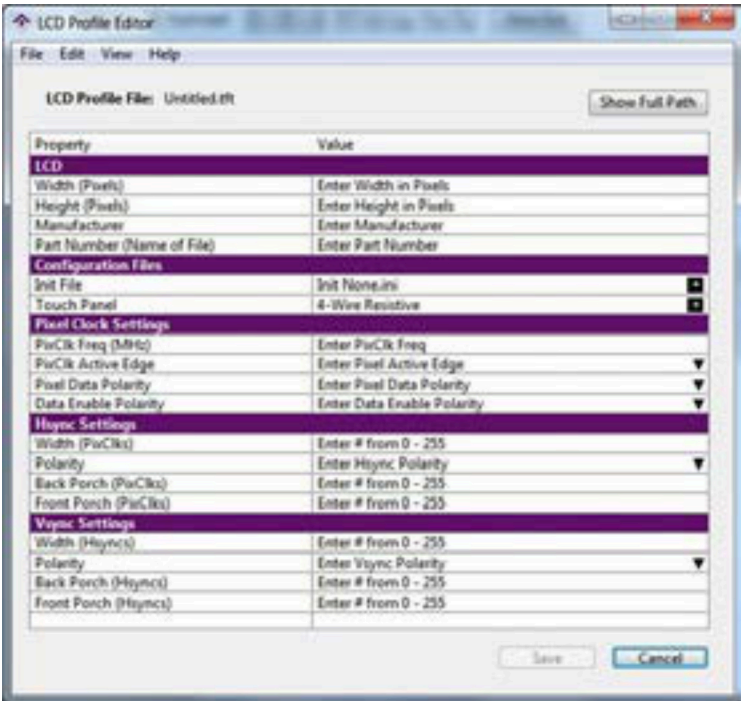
LCD Profile Editor

File Edit View Help

LCD Profile File: Untitled.tft

Show Full Path

| Property | Value |
|---|---|
| LCD | |
| Width (Pixels) | Enter Width in Pixels |
| Height (Pixels) | Enter Height in Pixels |
| Manufacturer | Enter Manufacturer |
| Part Number (Name of File) | Enter Part Number |
| Configuration Files | |
| Init File | Init None.ini |
| Touch Panel | 4-Wire Resistive |
| Pixel Clock Settings | |
| PixClk Freq (MHz) | Enter PixClk Freq |
| PixClk Active Edge | Enter Pixel Active Edge |
| Pixel Data Polarity | Enter Pixel Data Polarity |
| Data Enable Polarity | Enter Data Enable Polarity |
| Hsync Settings | |
| Width (PixClks) | Enter # from 0 - 255 |
| Polarity | Enter Hsync Polarity |
| Back Porch (PixClks) | Enter # from 0 - 255 |
| Front Porch (PixClks) | Enter # from 0 - 255 |
| Vsync Settings | |
| Width (Hsyncs) | Enter # from 0 - 255 |
| Polarity | Enter Vsync Polarity |
| Back Porch (Hsyncs) | Enter # from 0 - 255 |
| Front Porch (Hsyncs) | Enter # from 0 - 255 |

Save Cancel